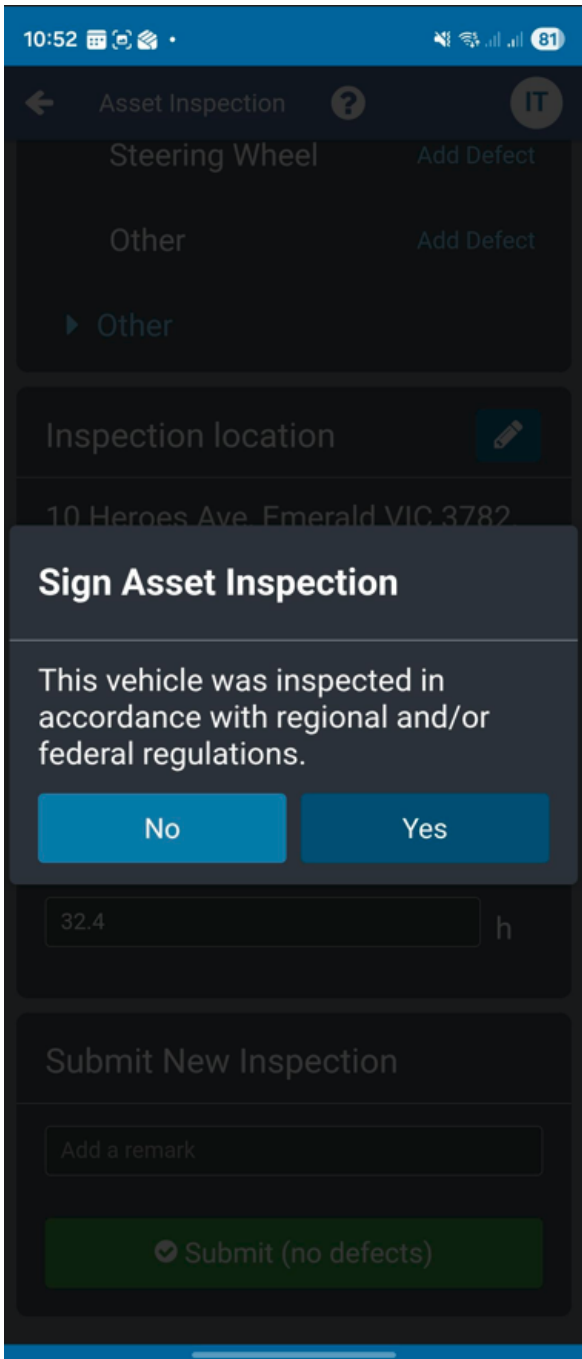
10:52 •

81

Asset Inspection

IT

Steering Wheel

Add Defect

Other

Add Defect

Other

Inspection location

10 Heroes Ave, Emerald VIC 3782

Sign Asset Inspection

This vehicle was inspected in accordance with regional and/or federal regulations.

No

Yes

32.4

h

Submit New Inspection

Add a remark

Submit (no defects)